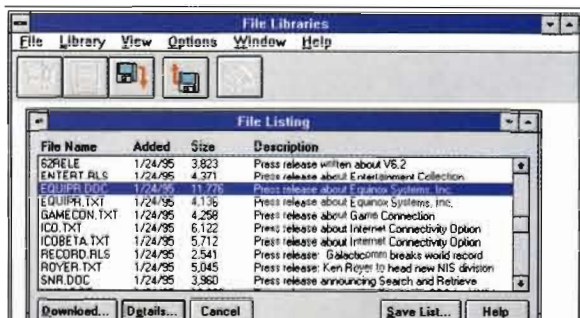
File Libraries

File Library View Options Window Help

File Listing

| File Name | Added | Size | Description |
|---|---|---|---|
| 62RELE | 1/24/95 | 3,823 | Press release written about V6.2 |
| ENTERT.RLS | 1/24/95 | 4,371 | Press release about Entertainment Collection |
| EQUIPR.DOC | 1/24/95 | 11,776 | Press release about Equinox Systems, Inc. |
| EQUIPR.TXT | 1/24/95 | 4,136 | Press release about Equinox Systems, Inc. |
| GAMECON.TXT | 1/24/95 | 4,258 | Press release about Game Connection |
| ICO.TXT | 1/24/95 | 6,122 | Press release about Internet Connectivity Option |
| ICOBETA.TXT | 1/24/95 | 5,712 | Press release about Internet Connectivity Option |
| RECORD.RLS | 1/24/95 | 2,541 | Press release: Galacticomm breaks world record |
| ROYER.TXT | 1/24/95 | 5,045 | Press release: Ken Royer to head new NIS division |
| SNR.DOC | 1/24/95 | 3,960 | Press release announcing Search and Retrieve |

Download... Details... Cancel Save List... Help